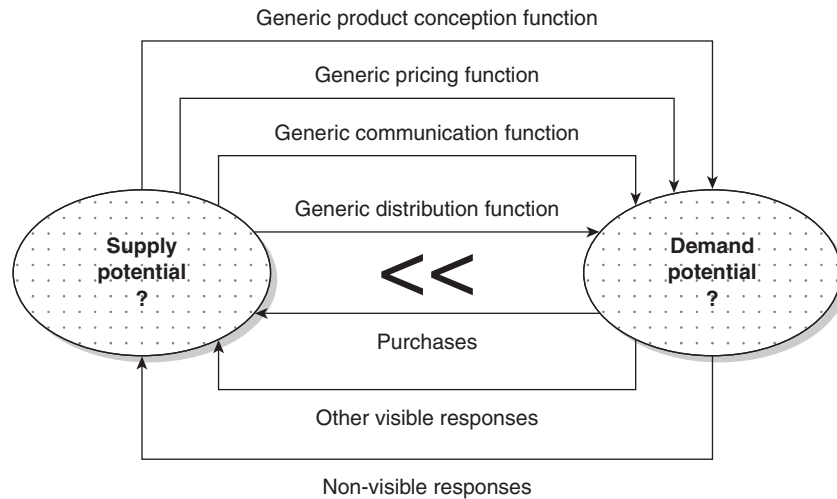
Generic product conception function

Generic pricing function

Generic communication function

Generic distribution function

Supply potential ?

<<

Demand potential ?

Purchases

Other visible responses

Non-visible responses